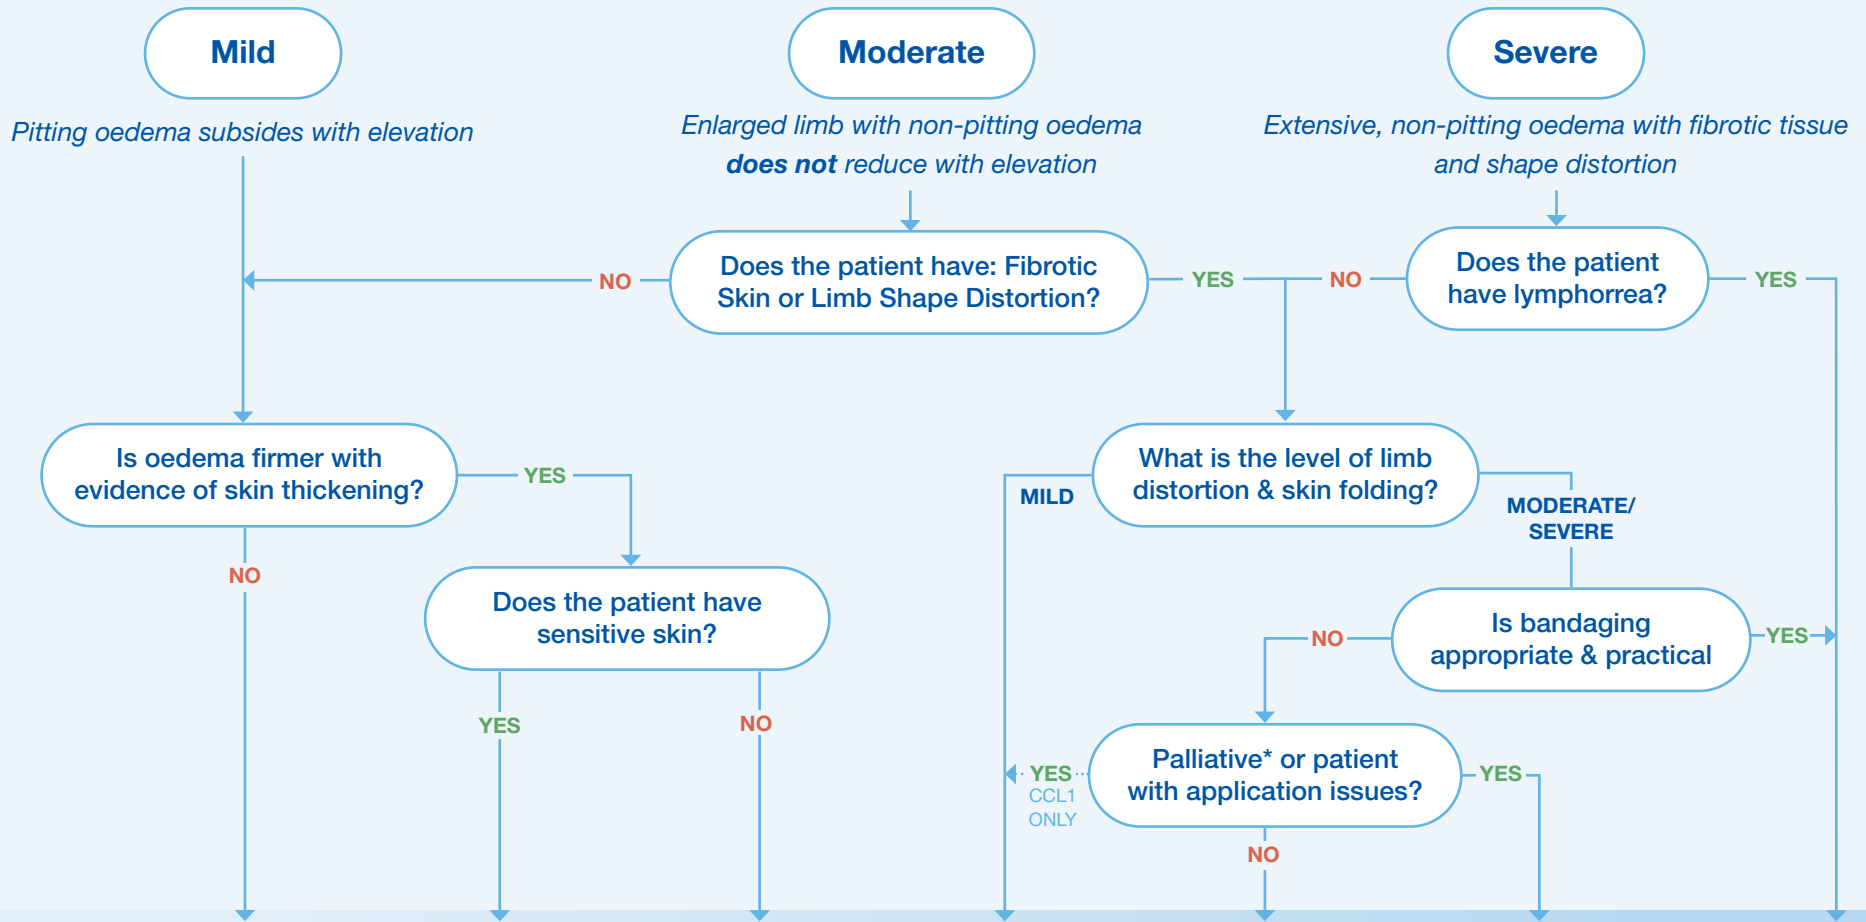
Mild

Pitting oedema subsides with elevation

Moderate

Enlarged limb with non-pitting oedema **does not** reduce with elevation

Severe

Extensive, non-pitting oedema with fibrotic tissue and shape distortion

NO

Does the patient have: Fibrotic Skin or Limb Shape Distortion?

YES

NO

Does the patient have lymphorrea?

YES

Is oedema firmer with evidence of skin thickening?

YES

NO

Does the patient have sensitive skin?

YES

NO

MILD

What is the level of limb distortion & skin folding?

MODERATE/ SEVERE

NO

Is bandaging appropriate & practical

YES

YES CCL1 ONLY

Palliative* or patient with application issues?

YES

NO